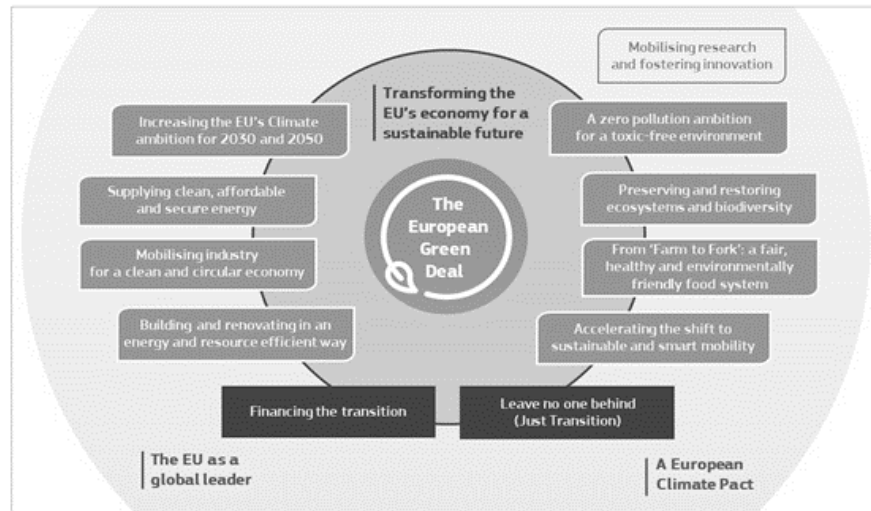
Mobilising research and fostering innovation

Transforming the EU's economy for a sustainable future

Increasing the EU's Climate ambition for 2030 and 2050

A zero pollution ambition for a toxic-free environment

Supplying clean, affordable and secure energy

The European Green Deal

Preserving and restoring ecosystems and biodiversity

Mobilising industry for a clean and circular economy

From 'Farm to Fork': a fair, healthy and environmentally friendly food system

Building and renovating in an energy and resource efficient way

Accelerating the shift to sustainable and smart mobility

Financing the transition

Leave no one behind (Just Transition)

The EU as a global leader

A European Climate Pact